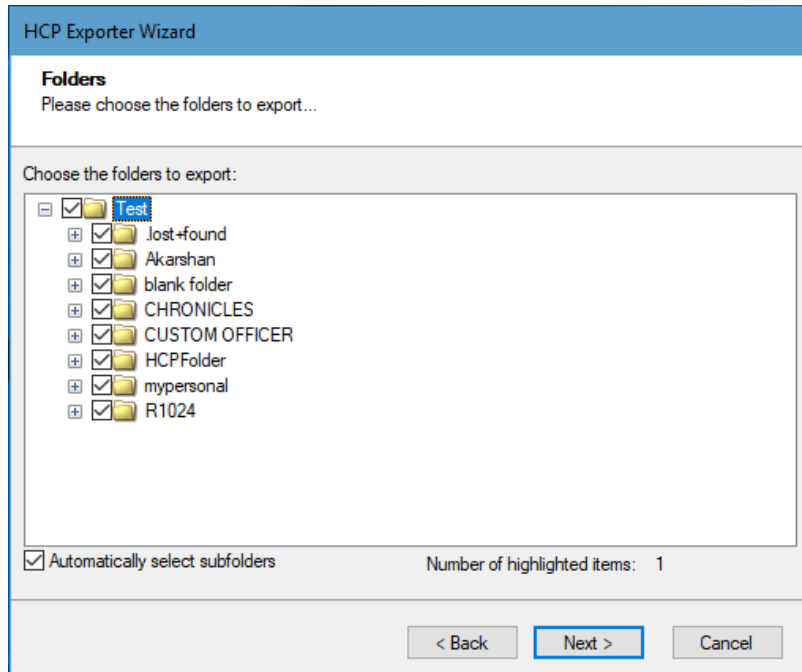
HCP Exporter Wizard

Folders
Please choose the folders to export...

Choose the folders to export:

Test
.lost+found
Akarshan
blank folder
CHRONICLES
CUSTOM OFFICER
HCPFolder
mypersonal
R1024

Automatically select subfolders

Number of highlighted items: 1

< Back
Next >
Cancel